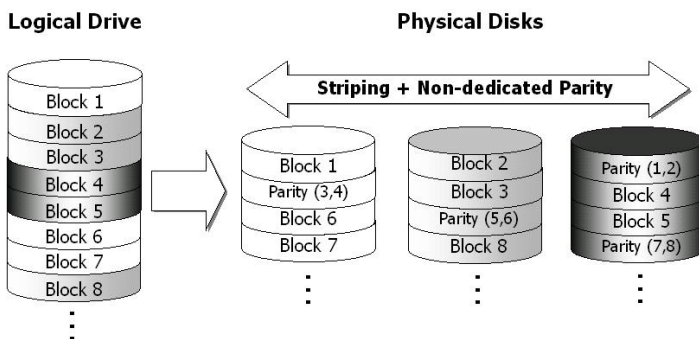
Logical Drive

Physical Disks

Striping + Non-dedicated Parity

Block 1
Block 2
Block 3
Block 4
Block 5
Block 6
Block 7
Block 8
⋮

Block 1
Parity (3,4)
Block 6
Block 7
⋮

Block 2
Block 3
Parity (5,6)
Block 8
⋮

Parity (1,2)
Block 4
Block 5
Parity (7,8)
⋮